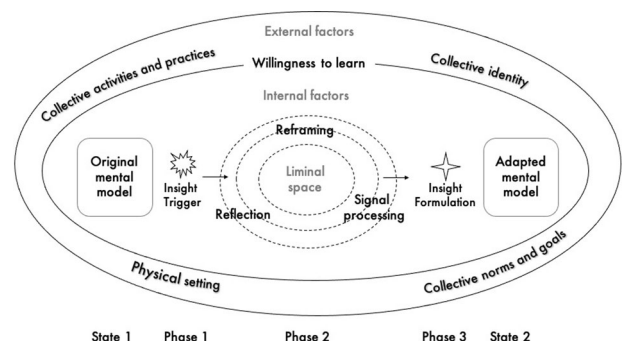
External factors

Collective activities and practices

Willingness to learn

Collective identity

Internal factors

Reframing

Original mental model

Insight Trigger

Liminal space

Reflection

Signal processing

Insight Formulation

Adapted mental model

Physical setting

Collective norms and goals

State 1 Phase 1 Phase 2 Phase 3 State 2